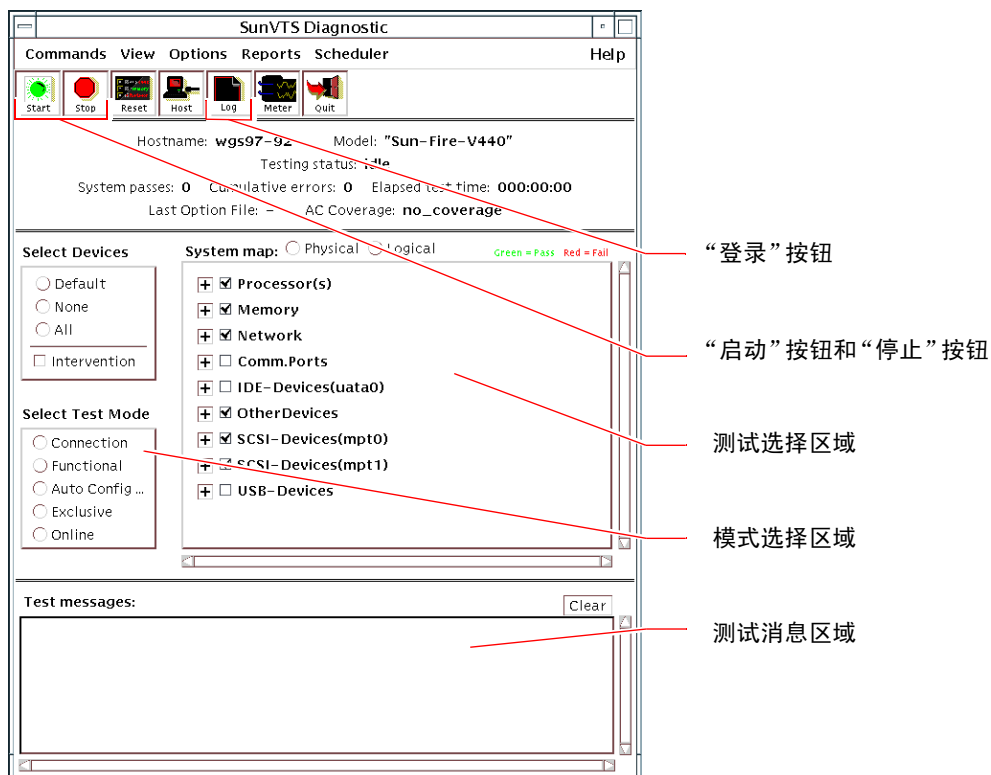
SunVTS Diagnostic

Commands View Options Reports Scheduler Help

Start Stop Reset Host Log Meter Quit

Hostname: wgs97-92 Model: "Sun-Fire-V440"

Testing status: idle

System passes: 0 Cumulative errors: 0 Elapsed test time: 000:00:00

Last Option File: – AC Coverage: no_coverage

Select Devices

Default

None

All

Intervention

System map: Physical Logical Green = Pass Red = Fail

Processor(s)

Memory

Network

Comm.Ports

IDE-Devices(uata0)

OtherDevices

SCSI-Devices(mpt0)

SCSI-Devices(mpt1)

USB-Devices

Select Test Mode

Connection

Functional

Auto Config ...

Exclusive

Online

Test messages:

Clear

“登录”按钮

“启动”按钮和“停止”按钮

测试选择区域

模式选择区域

测试消息区域